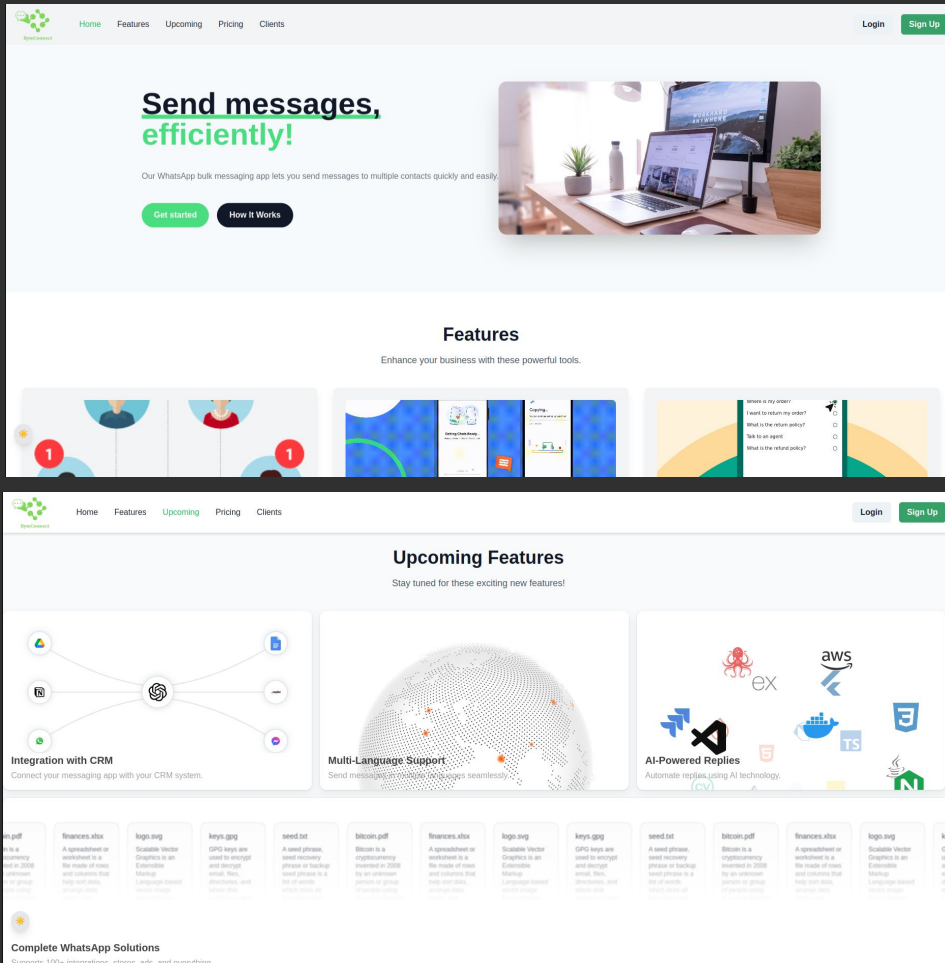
SyncConnect

Home Features Upcoming Pricing Clients

Login Sign Up

Send messages, efficiently!

Our WhatsApp bulk messaging app lets you send messages to multiple contacts quickly and easily.

Get started How It Works

Features

Enhance your business with these powerful tools.

1 1

Where is my order?
I want to return my order?
What is the return policy?
Talk to an agent
What is the refund policy?

SyncConnect

Home Features Upcoming Pricing Clients

Login Sign Up

Upcoming Features

Stay tuned for these exciting new features!

Integration with CRM
Connect your messaging app with your CRM system.

Multi-Language Support
Send messages in multiple languages seamlessly.

AI-Powered Replies
Automate replies using AI technology.

aws ex TS

bitcoin.pdf finances.xlsx logo.svg keys.gpg seed.txt bitcoin.pdf finances.xlsx logo.svg keys.gpg seed.txt bitcoin.pdf finances.xlsx logo.svg

Complete WhatsApp Solutions
Supports 100+ integrations, stores, ads, and everything